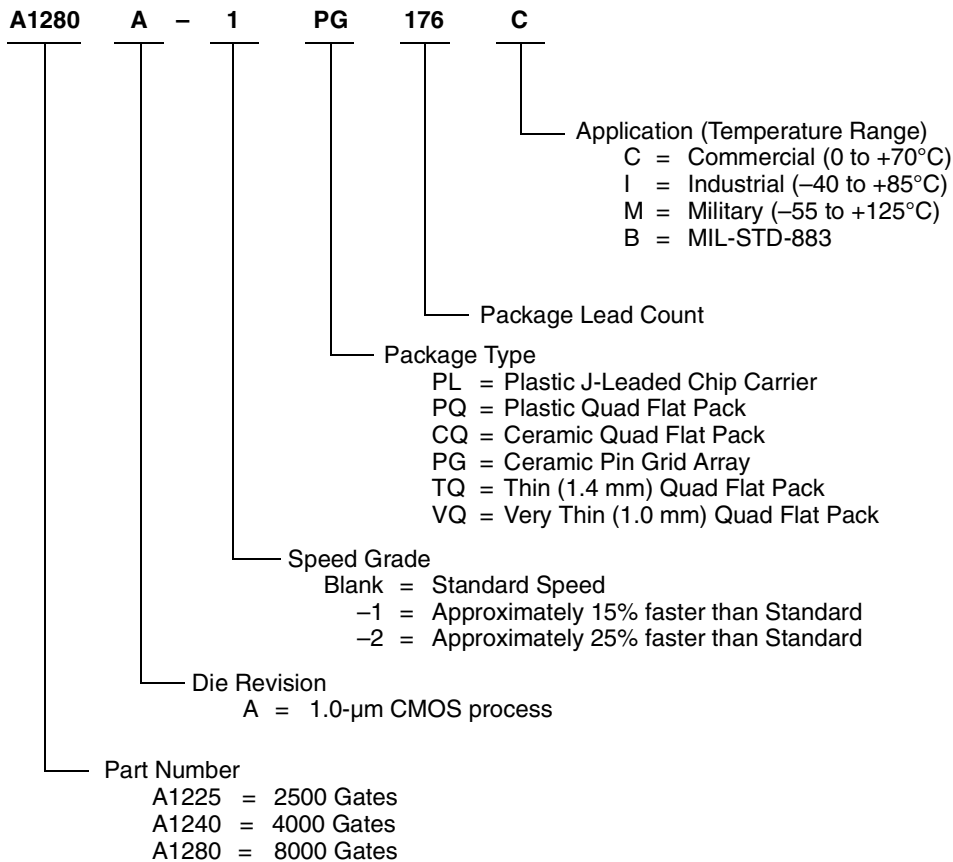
A1280 A – 1 PG 176 C

Application (Temperature Range)
C = Commercial (0 to +70°C)
I = Industrial (–40 to +85°C)
M = Military (–55 to +125°C)
B = MIL-STD-883

Package Lead Count

Package Type
PL = Plastic J-Leaded Chip Carrier
PQ = Plastic Quad Flat Pack
CQ = Ceramic Quad Flat Pack
PG = Ceramic Pin Grid Array
TQ = Thin (1.4 mm) Quad Flat Pack
VQ = Very Thin (1.0 mm) Quad Flat Pack

Speed Grade
Blank = Standard Speed
–1 = Approximately 15% faster than Standard
–2 = Approximately 25% faster than Standard

Die Revision
A = 1.0-µm CMOS process

Part Number
A1225 = 2500 Gates
A1240 = 4000 Gates
A1280 = 8000 Gates